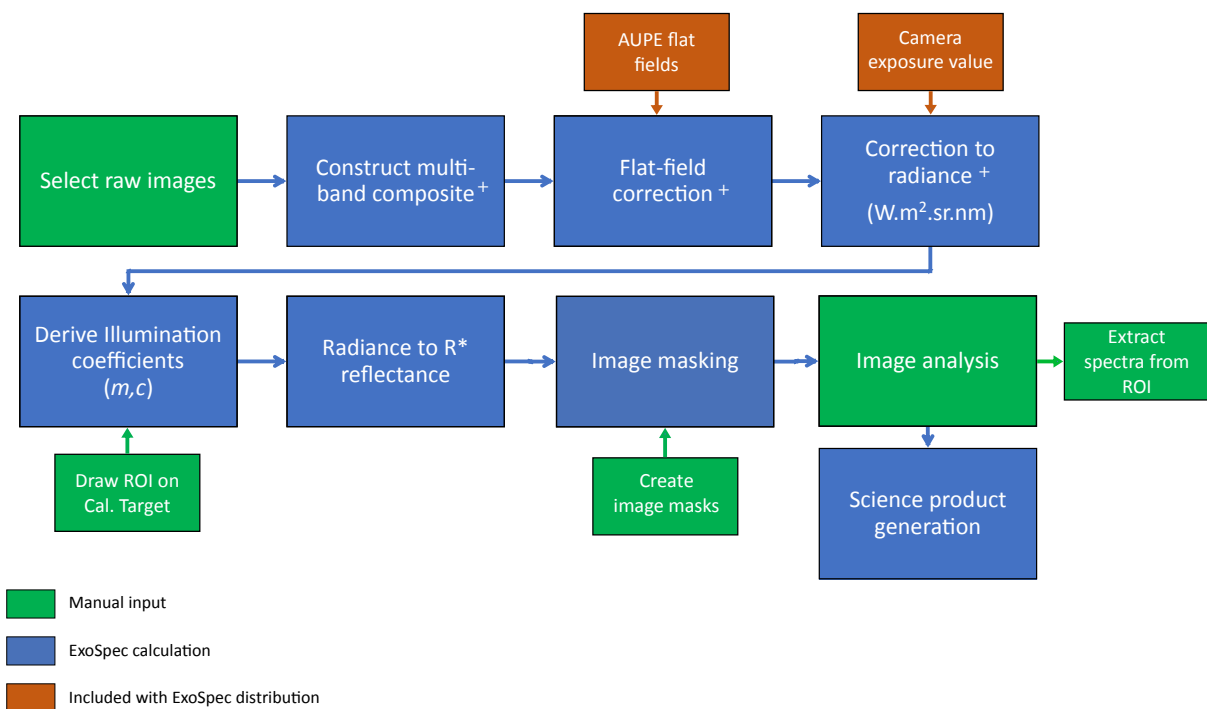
AUPE flat fields

Camera exposure value

Select raw images

Construct multiband composite $^{+}$

Flat-field correction $^{+}$

Correction to radiance $^{+}$ (W.m$^{2}$.sr.nm)

Derive Illumination coefficients ($m,c$)

Radiance to R* reflectance

Image masking

Image analysis

Extract spectra from ROI

Draw ROI on Cal. Target

Create image masks

Science product generation

Manual input

ExoSpec calculation

Included with ExoSpec distribution